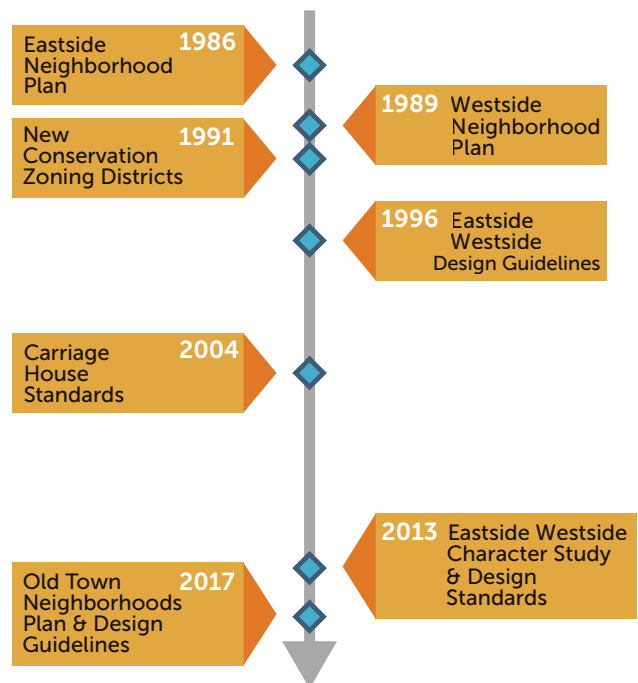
1986 Eastside Neighborhood Plan

1989 Westside Neighborhood Plan

1991 New Conservation Zoning Districts

1996 Eastside Westside Design Guidelines

2004 Carriage House Standards

2013 Eastside Westside Character Study & Design Standards

2017 Old Town Neighborhoods Plan & Design Guidelines